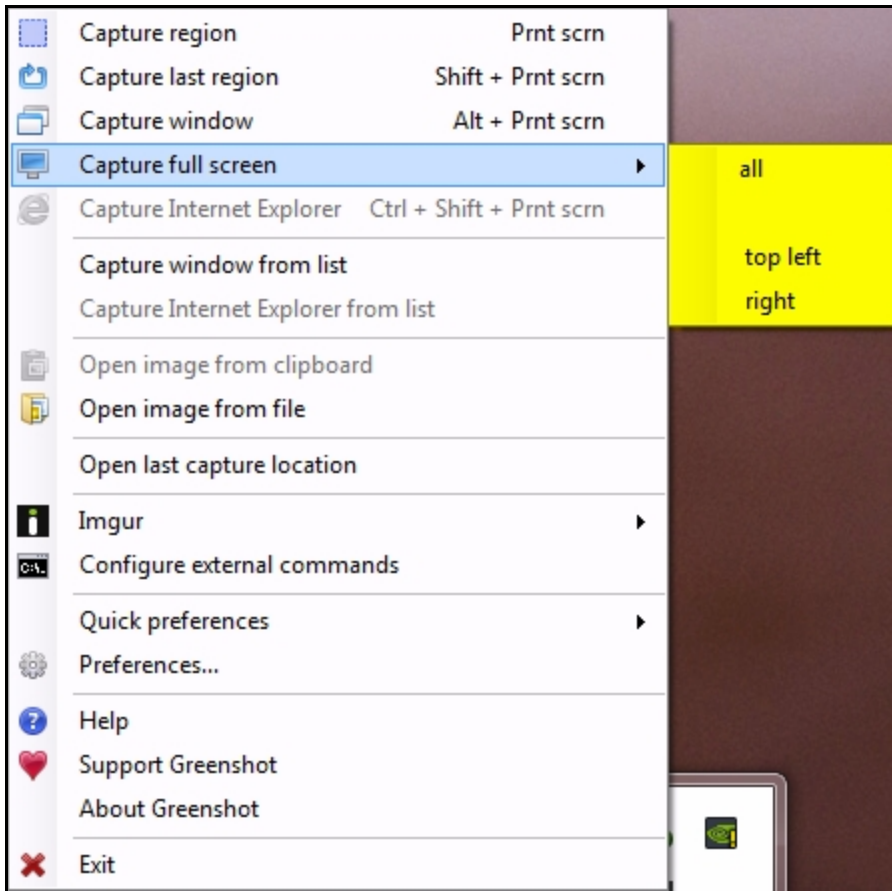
Capture region Prnt scrn
Capture last region Shift + Prnt scrn
Capture window Alt + Prnt scrn
Capture full screen
Capture Internet Explorer Ctrl + Shift + Prnt scrn

all

top left
right

Capture window from list
Capture Internet Explorer from list

Open image from clipboard
Open image from file

Open last capture location

Imgur
Configure external commands

Quick preferences
Preferences...

Help
Support Greenshot
About Greenshot

Exit